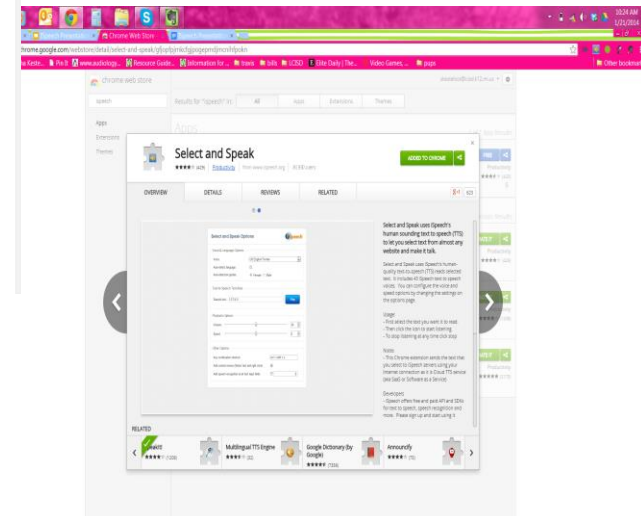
10:24 AM
1/21/2014

Speech Presentati
Chrome Web Store -
Speech Presentati

chrome.google.com/webstore/detail/select-and-speak/gfjopfpjmkcfgjpogepmdjmcnhfpokn

Keste... Pin It audiology... Resource Guide... Information for... travis bills LCISD Elite Daily | The... Video Games... pups Other bookmarks

chrome web store

speech

Results for "speech" in: All Apps Extensions Themes

Apps
Extensions
Themes

Apps

Select and Speak

★★★★☆ (429) Productivity | from www.ispeech.org 40,930 users

ADD TO CHROME

OVERVIEW DETAILS REVIEWS RELATED

Select and Speak Options

Select and Speak uses iSpeech's human sounding text to speech (TTS) to let you select text from almost any website and make it talk.

Select and Speak uses iSpeech's human-quality text-to-speech (TTS) reads selected text. It includes 47 iSpeech text to speech voices. You can configure the voice and speech options by changing the settings on the options page.

Usage
- First select the text you want it to read
- Then click the icon to start listening
- To stop listening at any time click stop

Notes
- This Chrome extension sends the text that you select to iSpeech servers using your Internet connection as it is Cloud TTS service (see SaaS or Software as a Service).

Developers
- iSpeech offers free and paid API and SDKs for text to speech, speech recognition and more. Please sign up and start using it

RELATED

Multilingual TTS Engine ★★★★☆ (82)
Google Dictionary (by Google) ★★★★★ (7004)
Announcify ★★★★☆ (76)

Productivity